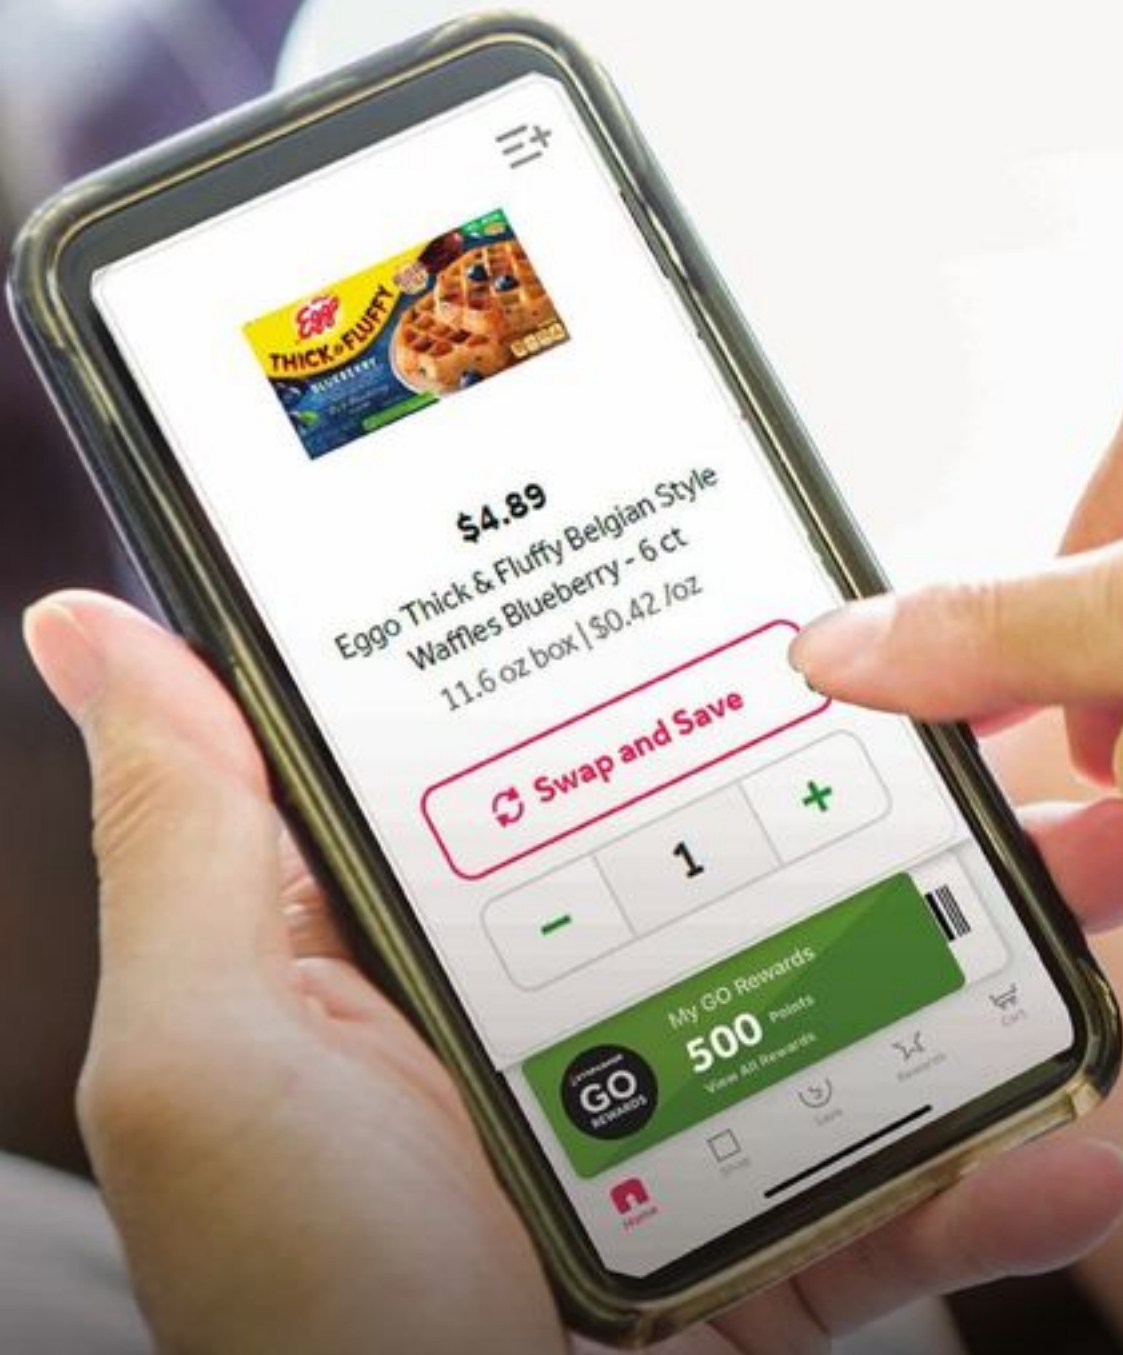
Eggo
THICK & FLUFFY
BLUEBERRY

$4.89
Eggo Thick & Fluffy Belgian Style Waffles Blueberry - 6 ct
11.6 oz box | $0.42 /oz

Swap and Save

–
1
+

My GO Rewards
500 Points
View All Rewards

GO REWARDS

Home
Shop
Save
Rewards
Cart